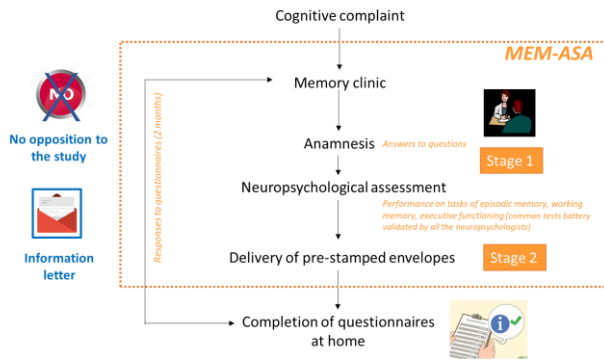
Cognitive complaint

MEM-ASA

NO

No opposition to the study

Information letter

Responses to questionnaires (2 months)

Memory clinic

Anamnesis

Answers to questions

Stage 1

Neuropsychological assessment

Performance on tasks of episodic memory, working memory, executive functioning (common tests battery validated by all the neuropsychologists)

Delivery of pre-stamped envelopes

Stage 2

Completion of questionnaires at home